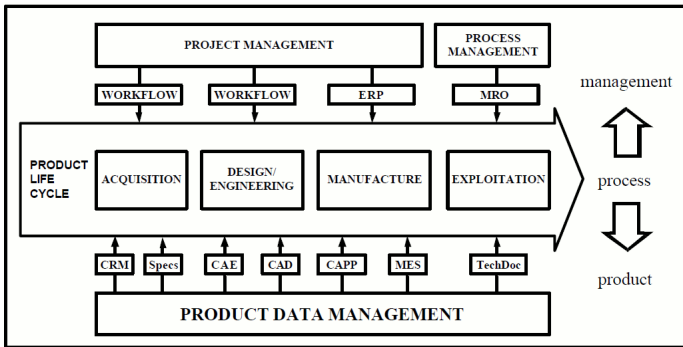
PROJECT MANAGEMENT

PROCESS MANAGEMENT

WORKFLOW

WORKFLOW

ERP

MRO

management

PRODUCT LIFE CYCLE

ACQUISITION

DESIGN/ ENGINEERING

MANUFACTURE

EXPLOITATION

process

CRM

Specs

CAE

CAD

CAPP

MES

TechDoc

product

PRODUCT DATA MANAGEMENT